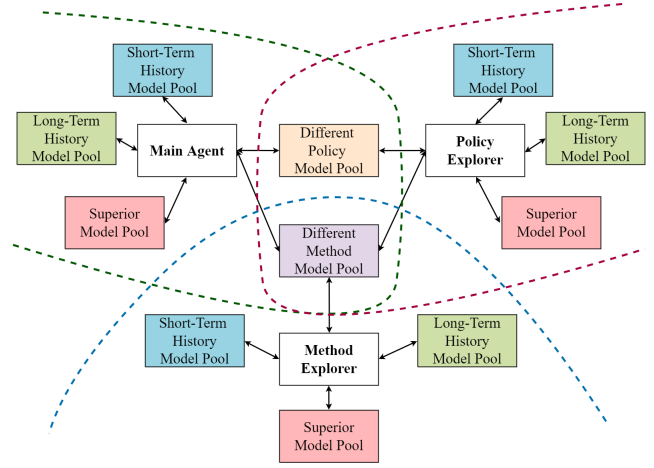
Short-Term History Model Pool

Short-Term History Model Pool

Long-Term History Model Pool

Main Agent

Different Policy Model Pool

Policy Explorer

Long-Term History Model Pool

Superior Model Pool

Different Method Model Pool

Superior Model Pool

Short-Term History Model Pool

Method Explorer

Long-Term History Model Pool

Superior Model Pool